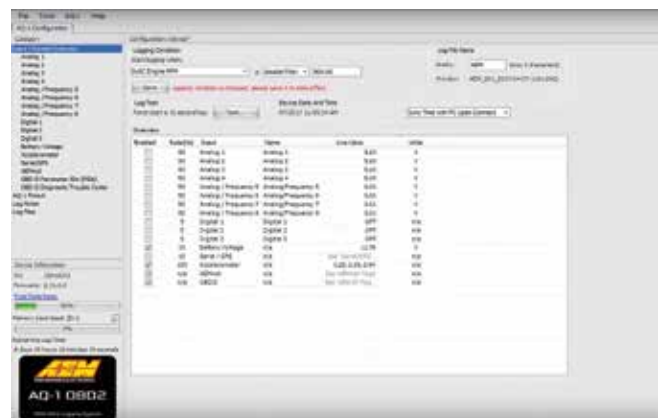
File Tools Help

AQ-1 Configuration

Analog 1
Analog 2
Analog 3
Analog 4
Analog / Frequency 5
Analog / Frequency 6
Analog / Frequency 7
Analog / Frequency 8
Digital 1
Digital 2
Digital 3
Battery Voltage
Accelerometer
Serial/GPS
AEMnet
OBD II Parameter IDs (PIDs)
OBD II Diagnostic Trouble Codes
AQ-1 Power
Log Notes
Log Files

Configuration Upload

Logging Condition

Log File Name

Log Type

Device Date and Time

Overview

| Enabled | Rate(Hz) | Input | Name | Live Value | Units |
|---|---|---|---|---|---|
| | 50 | Analog 1 | Analog 1 | | V |
| | 50 | Analog 2 | Analog 2 | | V |
| | 50 | Analog 3 | Analog 3 | | V |
| | 50 | Analog 4 | Analog 4 | | V |
| | 50 | Analog / Frequency 5 | Analog/Frequency 5 | | V |
| | 50 | Analog / Frequency 6 | Analog/Frequency 6 | | V |
| | 50 | Analog / Frequency 7 | Analog/Frequency 7 | | V |
| | 50 | Analog / Frequency 8 | Analog/Frequency 8 | | V |
| | 5 | Digital 1 | Digital 1 | OFF | n/a |
| | 5 | Digital 2 | Digital 2 | OFF | n/a |
| | 5 | Digital 3 | Digital 3 | OFF | n/a |
| | 10 | Battery Voltage | n/a | | V |
| | 10 | Serial / GPS | n/a | | n/a |
| | 100 | Accelerometer | n/a | | n/a |
| | n/a | AEMnet | n/a | | n/a |
| | n/a | OBDII | n/a | | n/a |

Device Information

AQ-1 OBD2